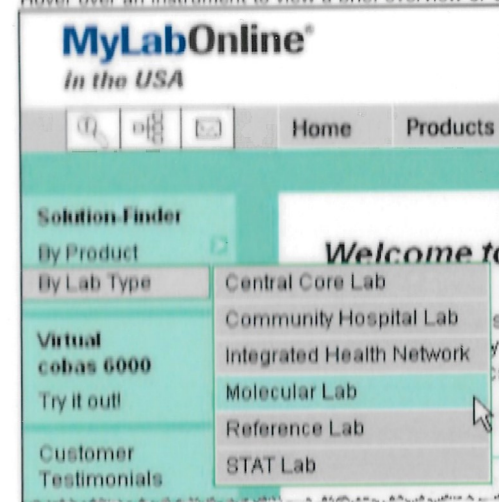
MyLabOnline®
in the USA

Home
Products

Solution-Finder
By Product
By Lab Type

Central Core Lab
Community Hospital Lab
Integrated Health Network
Molecular Lab
Reference Lab
STAT Lab

Welcome t

Virtual
cobas 6000
Try it out!

Customer
Testimonials